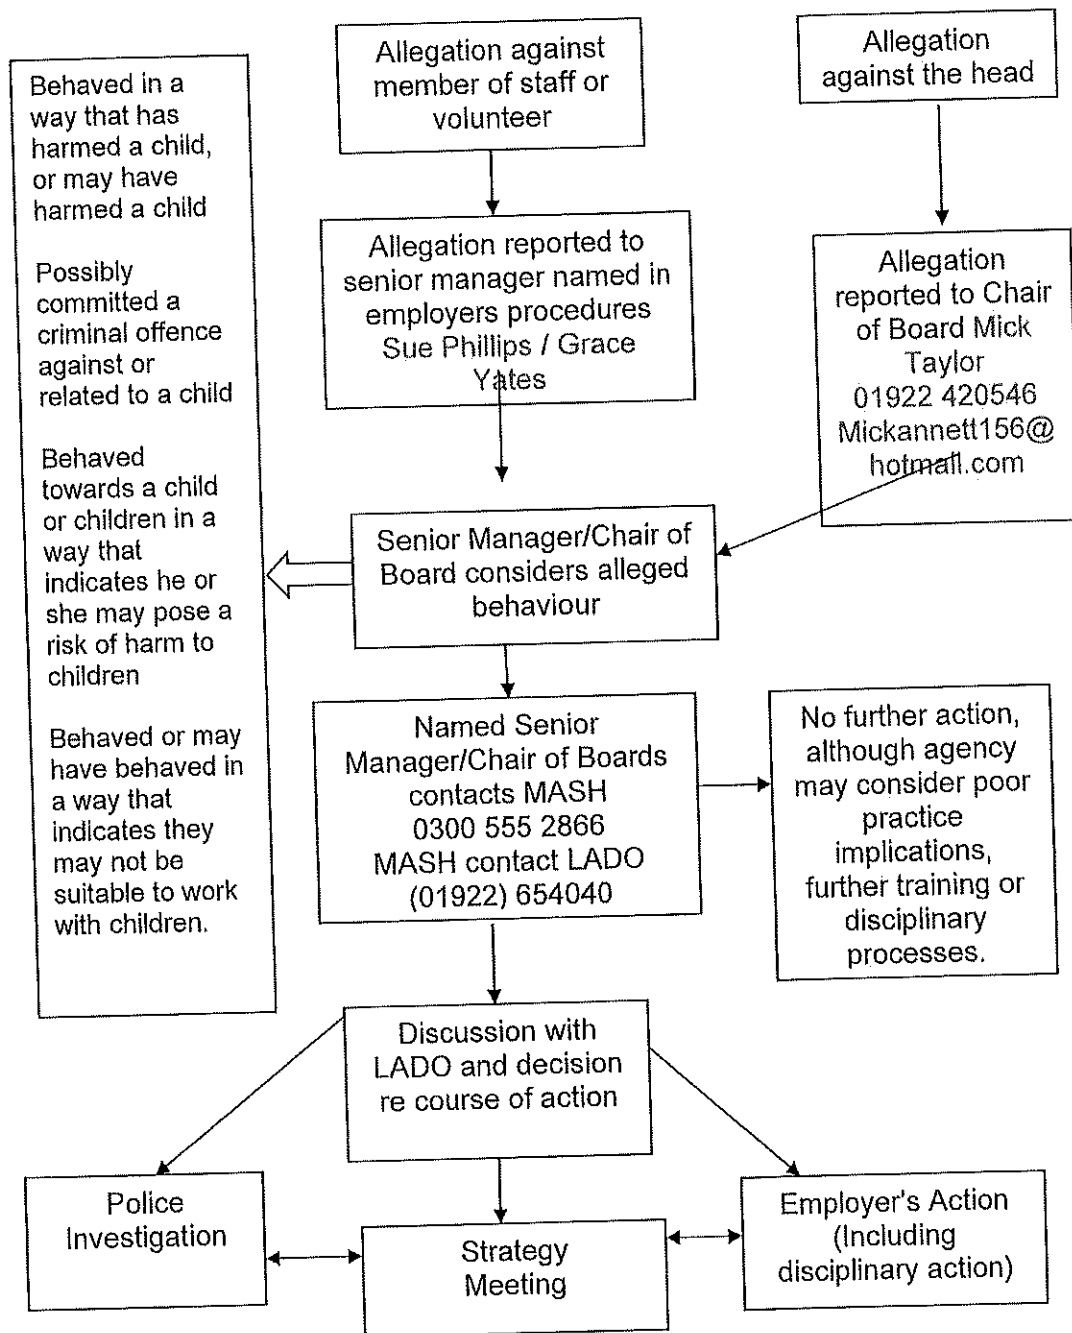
Allegation against member of staff or volunteer

Allegation against the head

Behaved in a way that has harmed a child, or may have harmed a child

Possibly committed a criminal offence against or related to a child

Behaved towards a child or children in a way that indicates he or she may pose a risk of harm to children

Behaved or may have behaved in a way that indicates they may not be suitable to work with children.

Allegation reported to senior manager named in employers procedures Sue Phillips / Grace Yates

Allegation reported to Chair of Board Mick Taylor 01922 420546 Mickannett156@hotmail.com

Senior Manager/Chair of Board considers alleged behaviour

Named Senior Manager/Chair of Boards contacts MASH 0300 555 2866 MASH contact LADO (01922) 654040

No further action, although agency may consider poor practice implications, further training or disciplinary processes.

Discussion with LADO and decision re course of action

Police Investigation

Strategy Meeting

Employer's Action (Including disciplinary action)